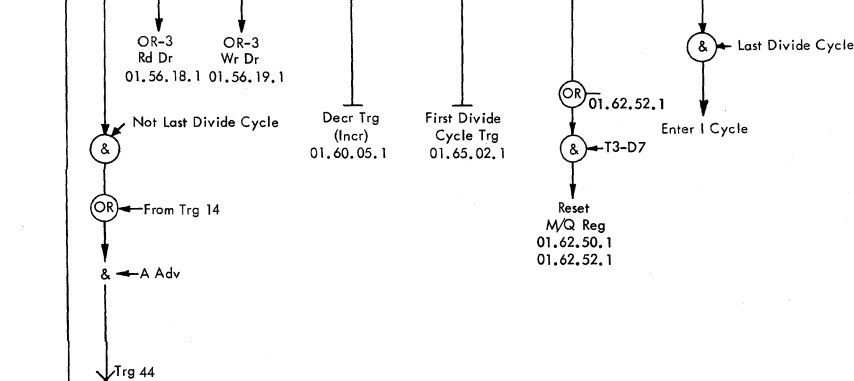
OR-3
Rd Dr
01.56.18.1

OR-3
Wr Dr
01.56.19.1

&
Last Divide Cycle

Enter I Cycle

Not Last Divide Cycle

&

Decr Trg
(Incr)
01.60.05.1

First Divide
Cycle Trg
01.65.02.1

OR
01.62.52.1

&
T3-D7

Reset
M/Q Reg
01.62.50.1
01.62.52.1

OR
From Trg 14

&
A Adv

Trg 44